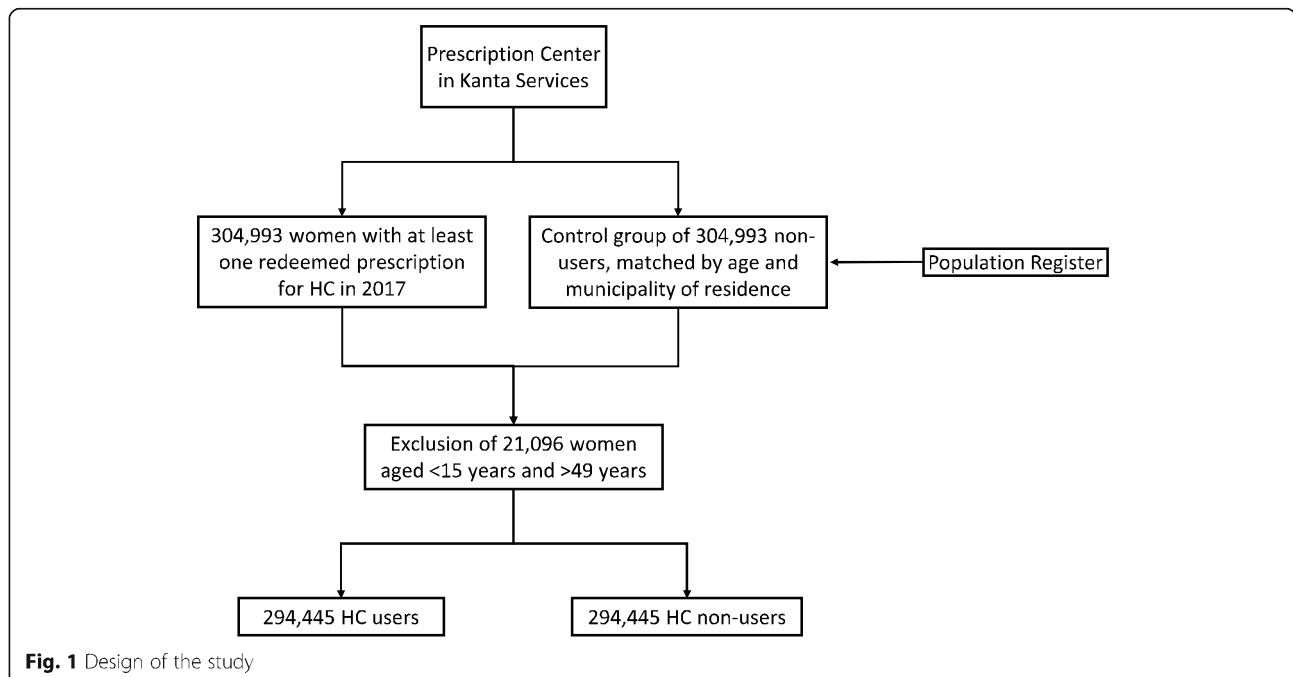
Prescription Center in Kanta Services

304,993 women with at least one redeemed prescription for HC in 2017

Control group of 304,993 non-users, matched by age and municipality of residence

Population Register

Exclusion of 21,096 women aged <15 years and >49 years

294,445 HC users

294,445 HC non-users

**Fig. 1** Design of the study